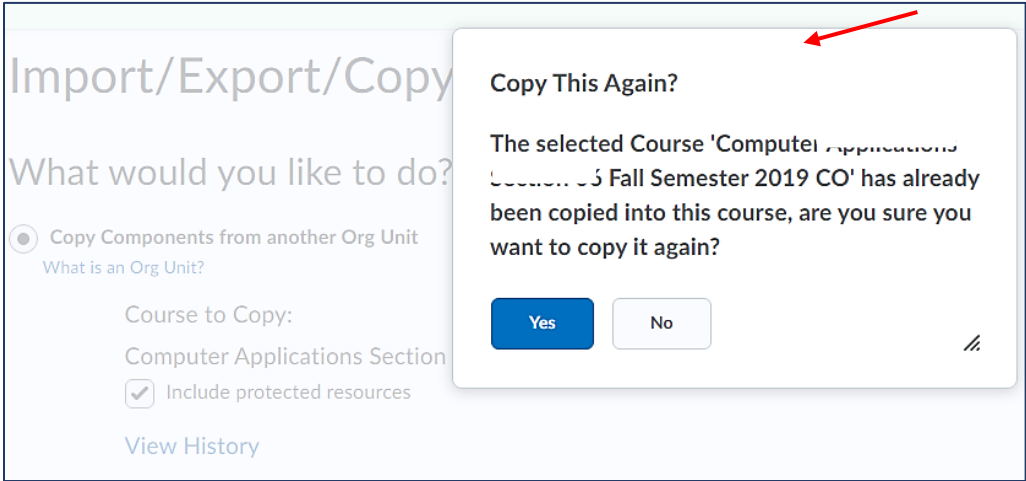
Import/Export/Copy

What would you like to do?

Copy Components from another Org Unit
What is an Org Unit?

Course to Copy:

Computer Applications Section

Include protected resources

View History

Copy This Again?

The selected Course 'Computer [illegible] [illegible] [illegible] Fall Semester 2019 CO' has already been copied into this course, are you sure you want to copy it again?

Yes

No